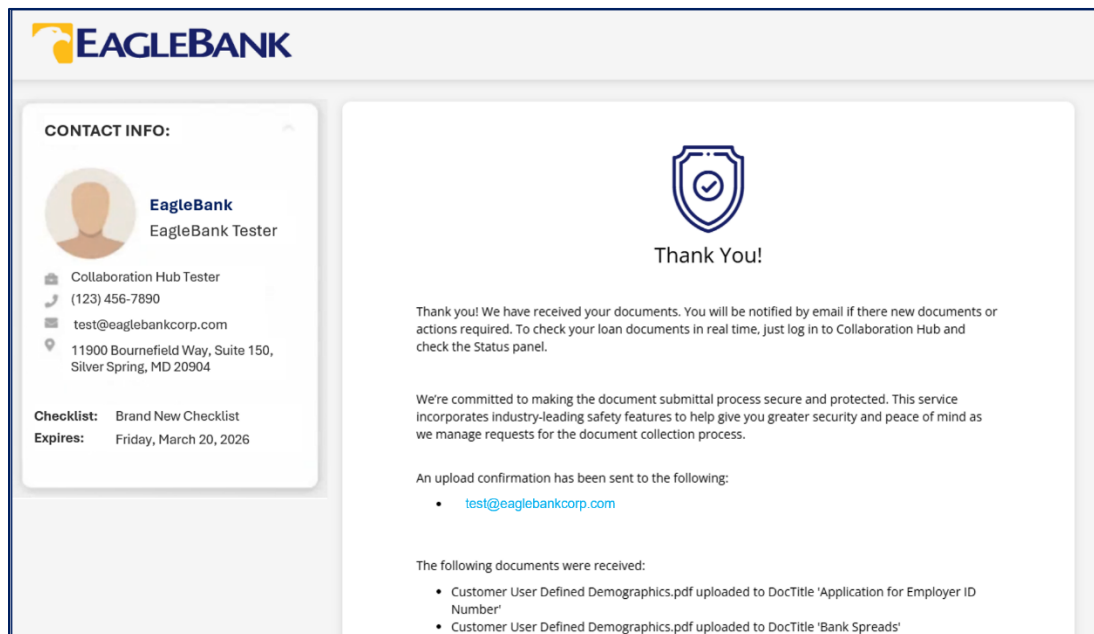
EAGLEBANK

CONTACT INFO:

EagleBank
EagleBank Tester

Collaboration Hub Tester
(123) 456-7890
test@eaglebankcorp.com
11900 Bournefield Way, Suite 150, Silver Spring, MD 20904

Checklist: Brand New Checklist
Expires: Friday, March 20, 2026

Thank You!

Thank you! We have received your documents. You will be notified by email if there new documents or actions required. To check your loan documents in real time, just log in to Collaboration Hub and check the Status panel.

We're committed to making the document submittal process secure and protected. This service incorporates industry-leading safety features to help give you greater security and peace of mind as we manage requests for the document collection process.

An upload confirmation has been sent to the following:

- test@eaglebankcorp.com

The following documents were received:

- Customer User Defined Demographics.pdf uploaded to DocTitle 'Application for Employer ID Number'
- Customer User Defined Demographics.pdf uploaded to DocTitle 'Bank Spreads'